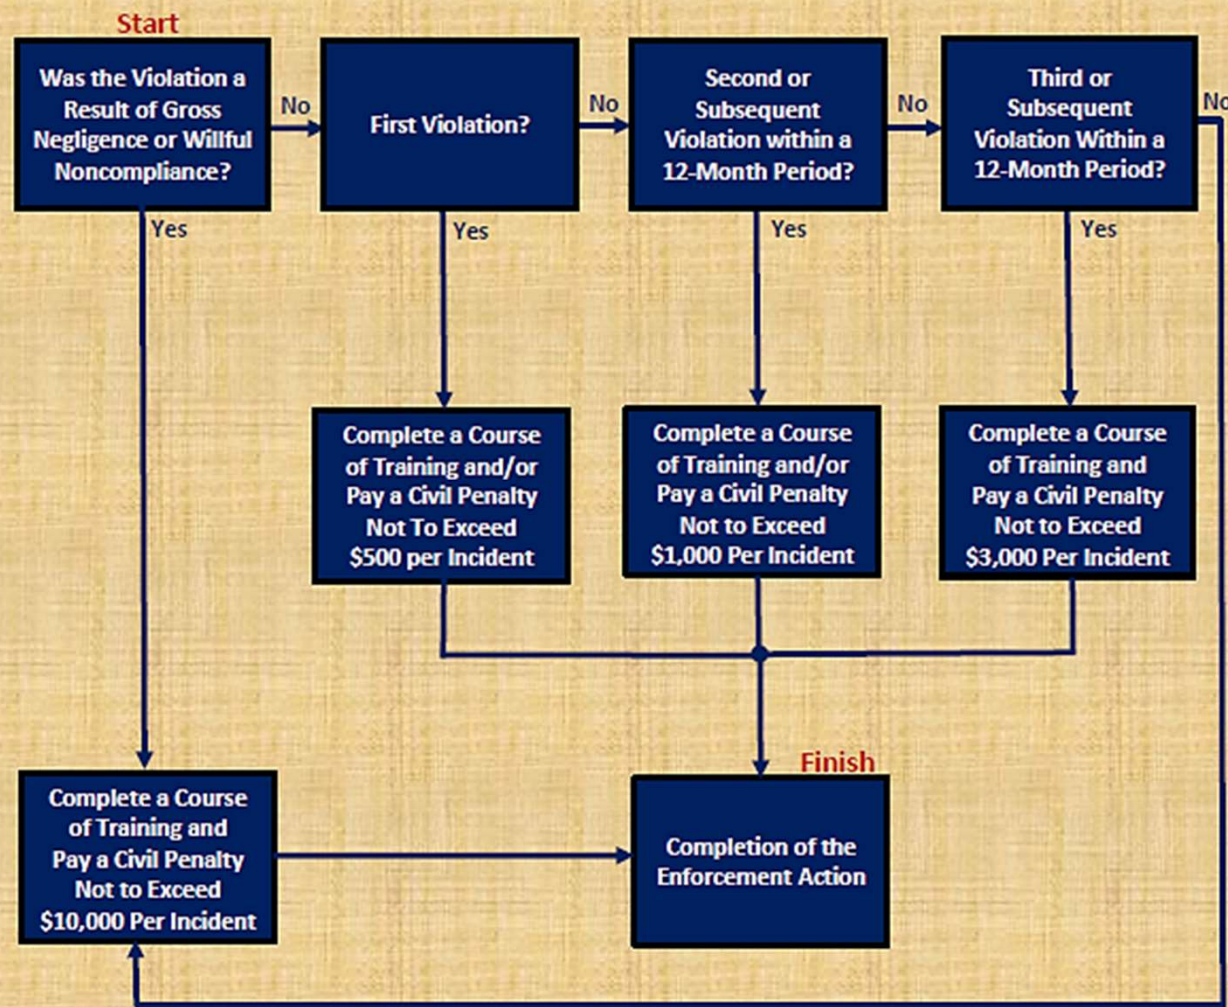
Start

Was the Violation a Result of Gross Negligence or Willful Noncompliance?

No

First Violation?

No

Second or Subsequent Violation within a 12-Month Period?

No

Third or Subsequent Violation Within a 12-Month Period?

No

Yes

Yes

Yes

Yes

Complete a Course of Training and/or Pay a Civil Penalty Not To Exceed $500 per Incident

Complete a Course of Training and/or Pay a Civil Penalty Not to Exceed $1,000 Per Incident

Complete a Course of Training and Pay a Civil Penalty Not to Exceed $3,000 Per Incident

Finish

Complete a Course of Training and Pay a Civil Penalty Not to Exceed $10,000 Per Incident

Completion of the Enforcement Action